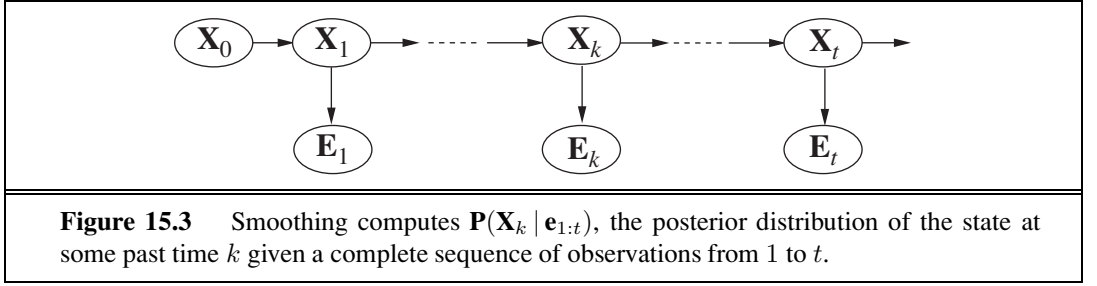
$\mathbf{X}_0$ $\mathbf{X}_1$ $\mathbf{X}_k$ $\mathbf{X}_t$

$\mathbf{E}_1$ $\mathbf{E}_k$ $\mathbf{E}_t$

**Figure 15.3** Smoothing computes $\mathbf{P}(\mathbf{X}_k \mid \mathbf{e}_{1:t})$, the posterior distribution of the state at some past time $k$ given a complete sequence of observations from 1 to $t$.